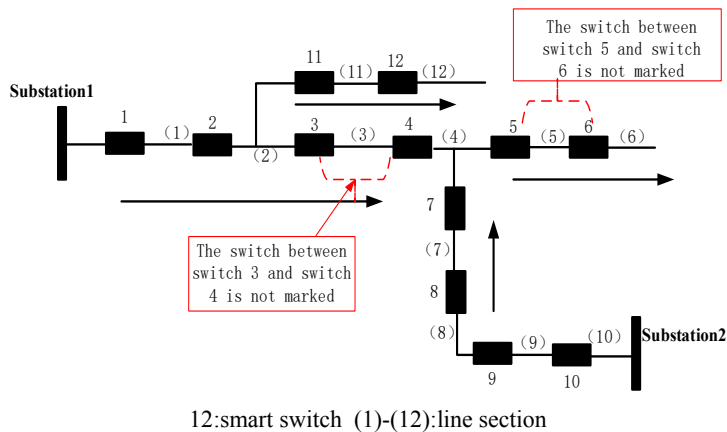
The switch between switch 5 and switch 6 is not marked

Substation1

11 (11) 12 (12)

1 (1) 2 (2) 3 (3) 4 (4) 5 (5) 6 (6)

7

(7)

8

(8) 9 (9) 10 (10)

Substation2

The switch between switch 3 and switch 4 is not marked

12:smart switch (1)-(12):line section